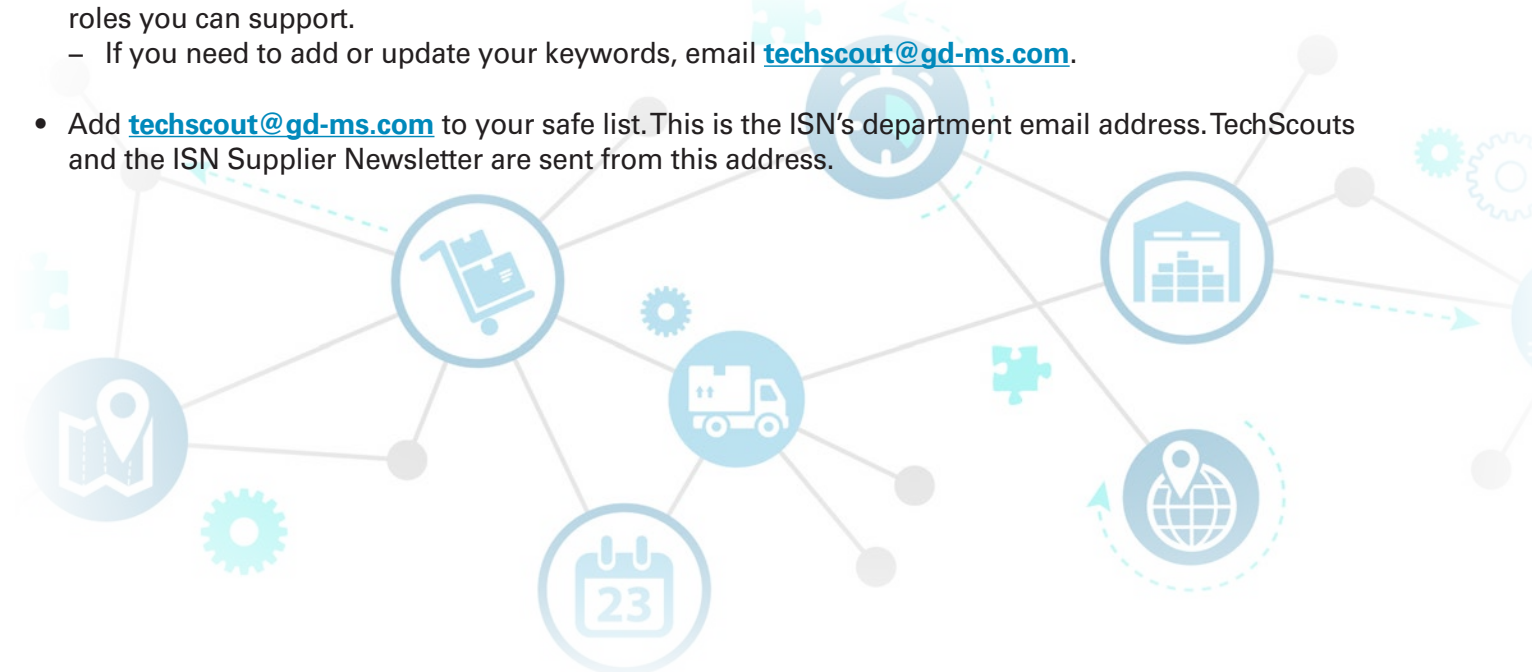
roles you can support.

– If you need to add or update your keywords, email techscout@gd-ms.com.

• Add techscout@gd-ms.com to your safe list. This is the ISN's department email address. TechScouts and the ISN Supplier Newsletter are sent from this address.

23